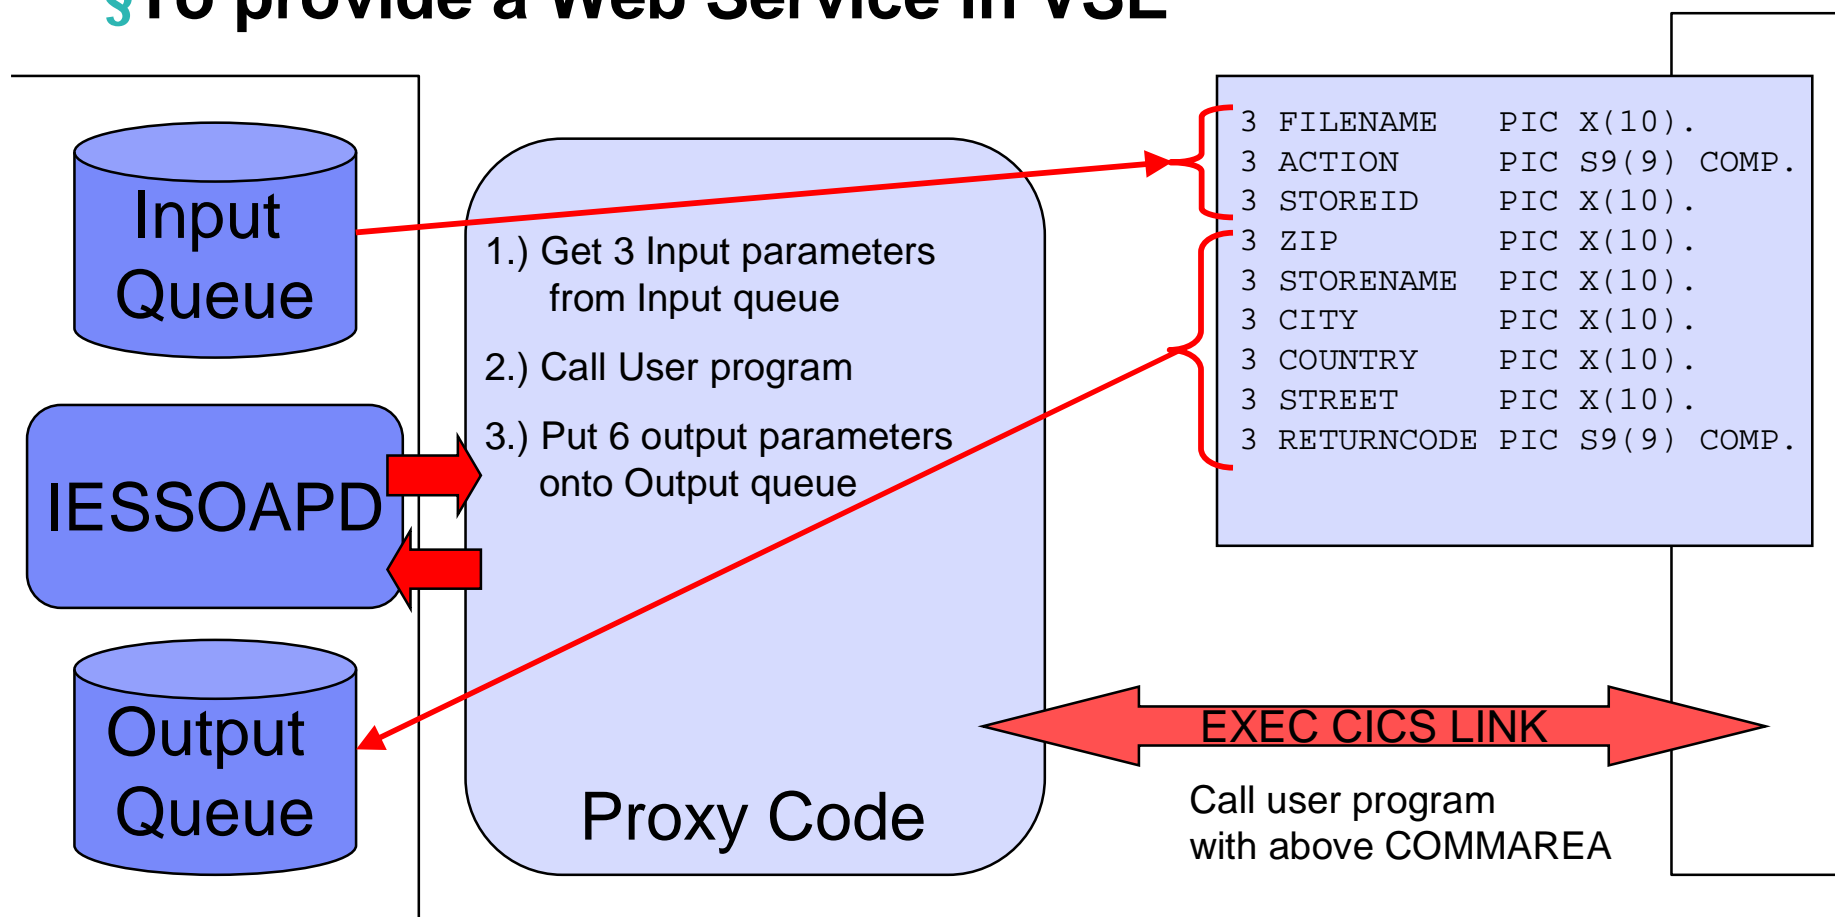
§To provide a Web Service in VSE

Input Queue

IESSOAPD

Output Queue

1.) Get 3 Input parameters from Input queue

2.) Call User program

3.) Put 6 output parameters onto Output queue

Proxy Code

3 FILENAME PIC X(10).
3 ACTION PIC S9(9) COMP.
3 STOREID PIC X(10).
3 ZIP PIC X(10).
3 STORENAME PIC X(10).
3 CITY PIC X(10).
3 COUNTRY PIC X(10).
3 STREET PIC X(10).
3 RETURNCODE PIC S9(9) COMP.

EXEC CICS LINK

Call user program with above COMMAREA